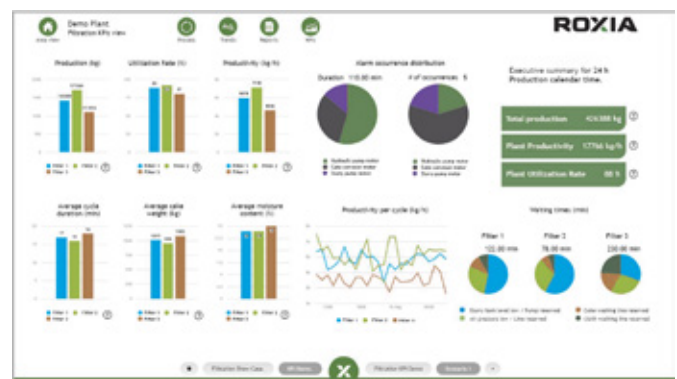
Demo Plant
Filtration KPIs view

Process
Trends
Reports
KPIs

ROXIA

Production (kg)

Utilization Rate (%)

Productivity (kg/h)

Filter 1
Filter 2
Filter 3

Alarm occurrence distribution

Duration 110.00 min

# of occurrences 5

Executive summary for 24 h
Production calendar time.

Total production 424388 kg

Plant Productivity 17766 kg/h

Plant Utilization Rate 88 %

Average cycle duration (min)

Average cake weight (kg)

Average moisture content (%)

Productivity per cycle (kg/h)

Filter 1
Filter 2
Filter 3

Waiting times (min)

Filter 1
122.00 min

Filter 2
78.00 min

Filter 3
230.00 min

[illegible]